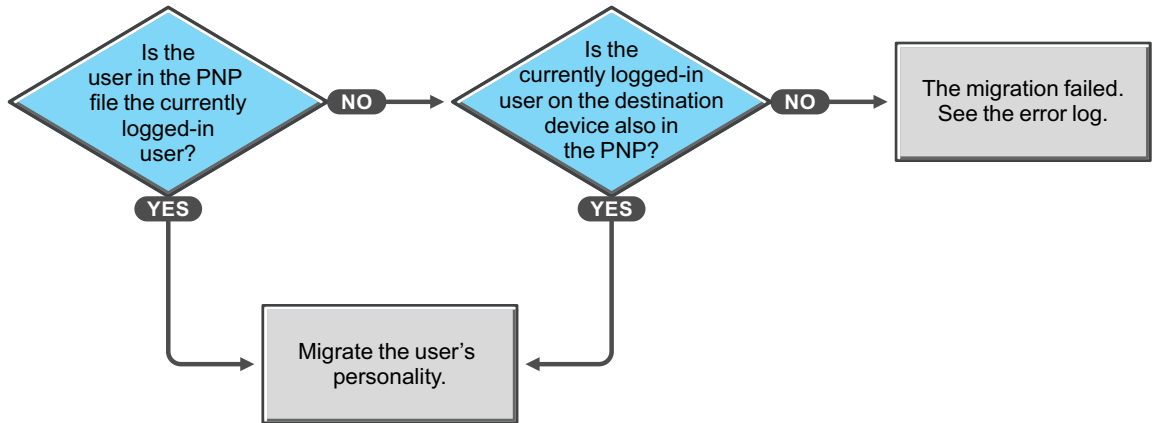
Is the user in the PNP file the currently logged-in user?

NO

Is the currently logged-in user on the destination device also in the PNP?

NO

The migration failed. See the error log.

YES

YES

Migrate the user’s personality.